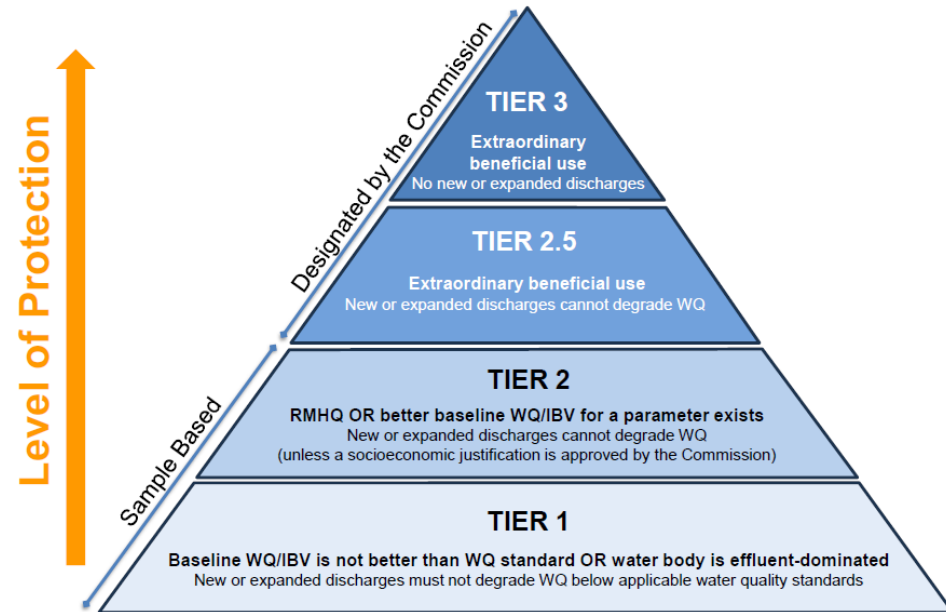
Level of Protection

Designated by the Commission

Sample Based

TIER 3

Extraordinary beneficial use

No new or expanded discharges

TIER 2.5

Extraordinary beneficial use

New or expanded discharges cannot degrade WQ

TIER 2

RMHQ OR better baseline WQ/IBV for a parameter exists

New or expanded discharges cannot degrade WQ (unless a socioeconomic justification is approved by the Commission)

TIER 1

Baseline WQ/IBV is not better than WQ standard OR water body is effluent-dominated

New or expanded discharges must not degrade WQ below applicable water quality standards